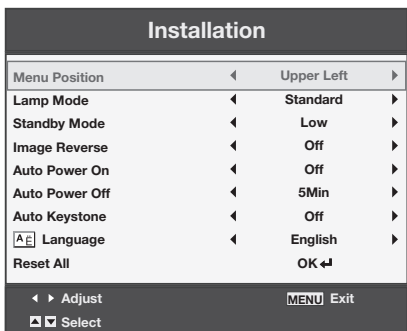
Installation

| | | |
|---|---|---|
| Menu Position | ◀ Upper Left ▶ | |
| Lamp Mode | ◀ Standard ▶ | |
| Standby Mode | ◀ Low ▶ | |
| Image Reverse | ◀ Off ▶ | |
| Auto Power On | ◀ Off ▶ | |
| Auto Power Off | ◀ 5Min ▶ | |
| Auto Keystone | ◀ Off ▶ | |
| A E Language | ◀ English ▶ | |
| Reset All | OK ↵ | |

◀ ▶ Adjust MENU Exit
▲▼ Select